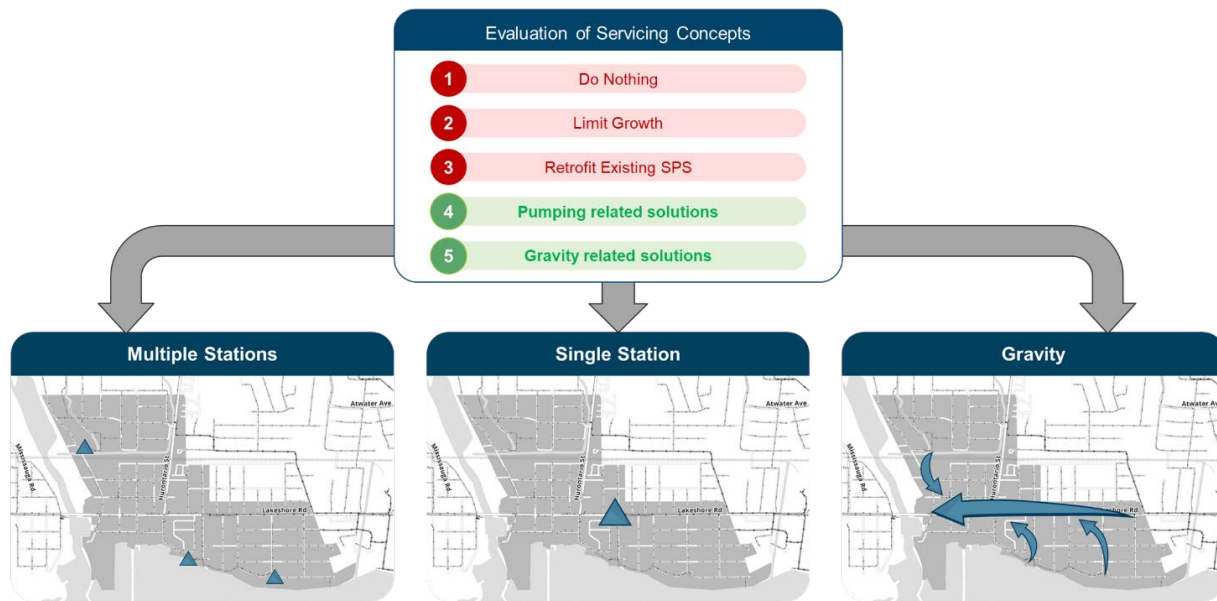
Evaluation of Servicing Concepts

1 Do Nothing

2 Limit Growth

3 Retrofit Existing SPS

4 Pumping related solutions

5 Gravity related solutions

Multiple Stations

Atwater Ave

Mississauga Rd

Hurontario St

Lakeshore Rd

Single Station

Atwater Ave

Mississauga Rd

Hurontario St

Lakeshore Rd

Gravity

Atwater Ave

Mississauga Rd

Hurontario St

Lakeshore Rd